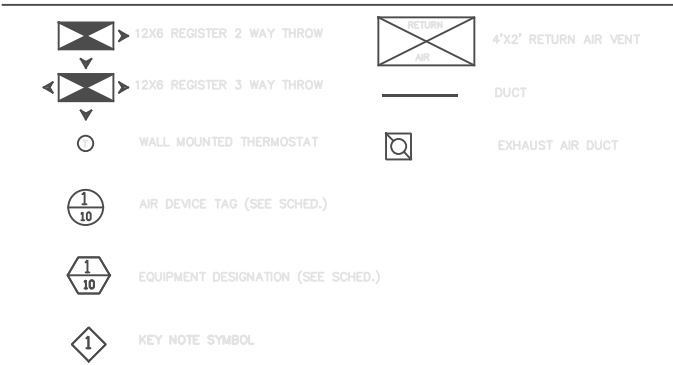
12X6 REGISTER 2 WAY THROW

12X6 REGISTER 3 WAY THROW

WALL MOUNTED THERMOSTAT

$\frac{1}{10}$ AIR DEVICE TAG (SEE SCHED.)

$\frac{1}{10}$ EQUIPMENT DESIGNATION (SEE SCHED.)

1 KEY NOTE SYMBOL

RETURN AIR 4'X2' RETURN AIR VENT

DUCT

EXHAUST AIR DUCT